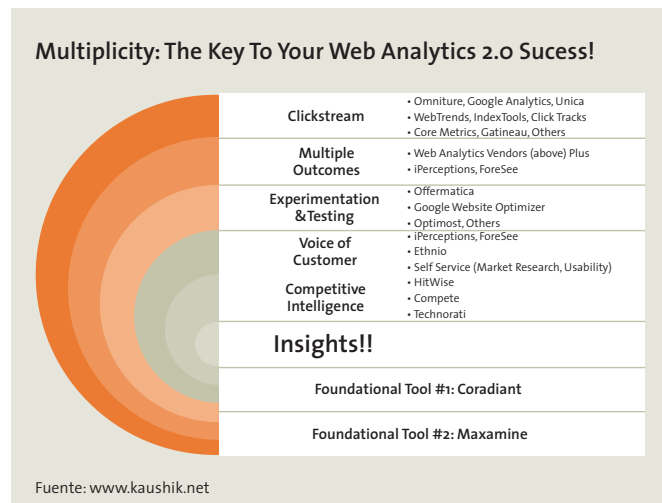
Multiplicity: The Key To Your Web Analytics 2.0 Sucess!

| | |
|---|---|
| Clickstream | • Omniture, Google Analytics, Unica • WebTrends, IndexTools, Click Tracks • Core Metrics, Gatineau, Others |
| Multiple Outcomes | • Web Analytics Vendors (above) Plus • iPerceptions, ForeSee |
| Experimentation &Testing | • Offermatica • Google Website Optimizer • Optimost, Others |
| Voice of Customer | • iPerceptions, ForeSee • Ethnio • Self Service (Market Research, Usability) |
| Competitive Intelligence | • HitWise • Compete • Technorati |

Insights!!

Foundational Tool #1: Coradiant

Foundational Tool #2: Maxamine

Fuente: www.kaushik.net